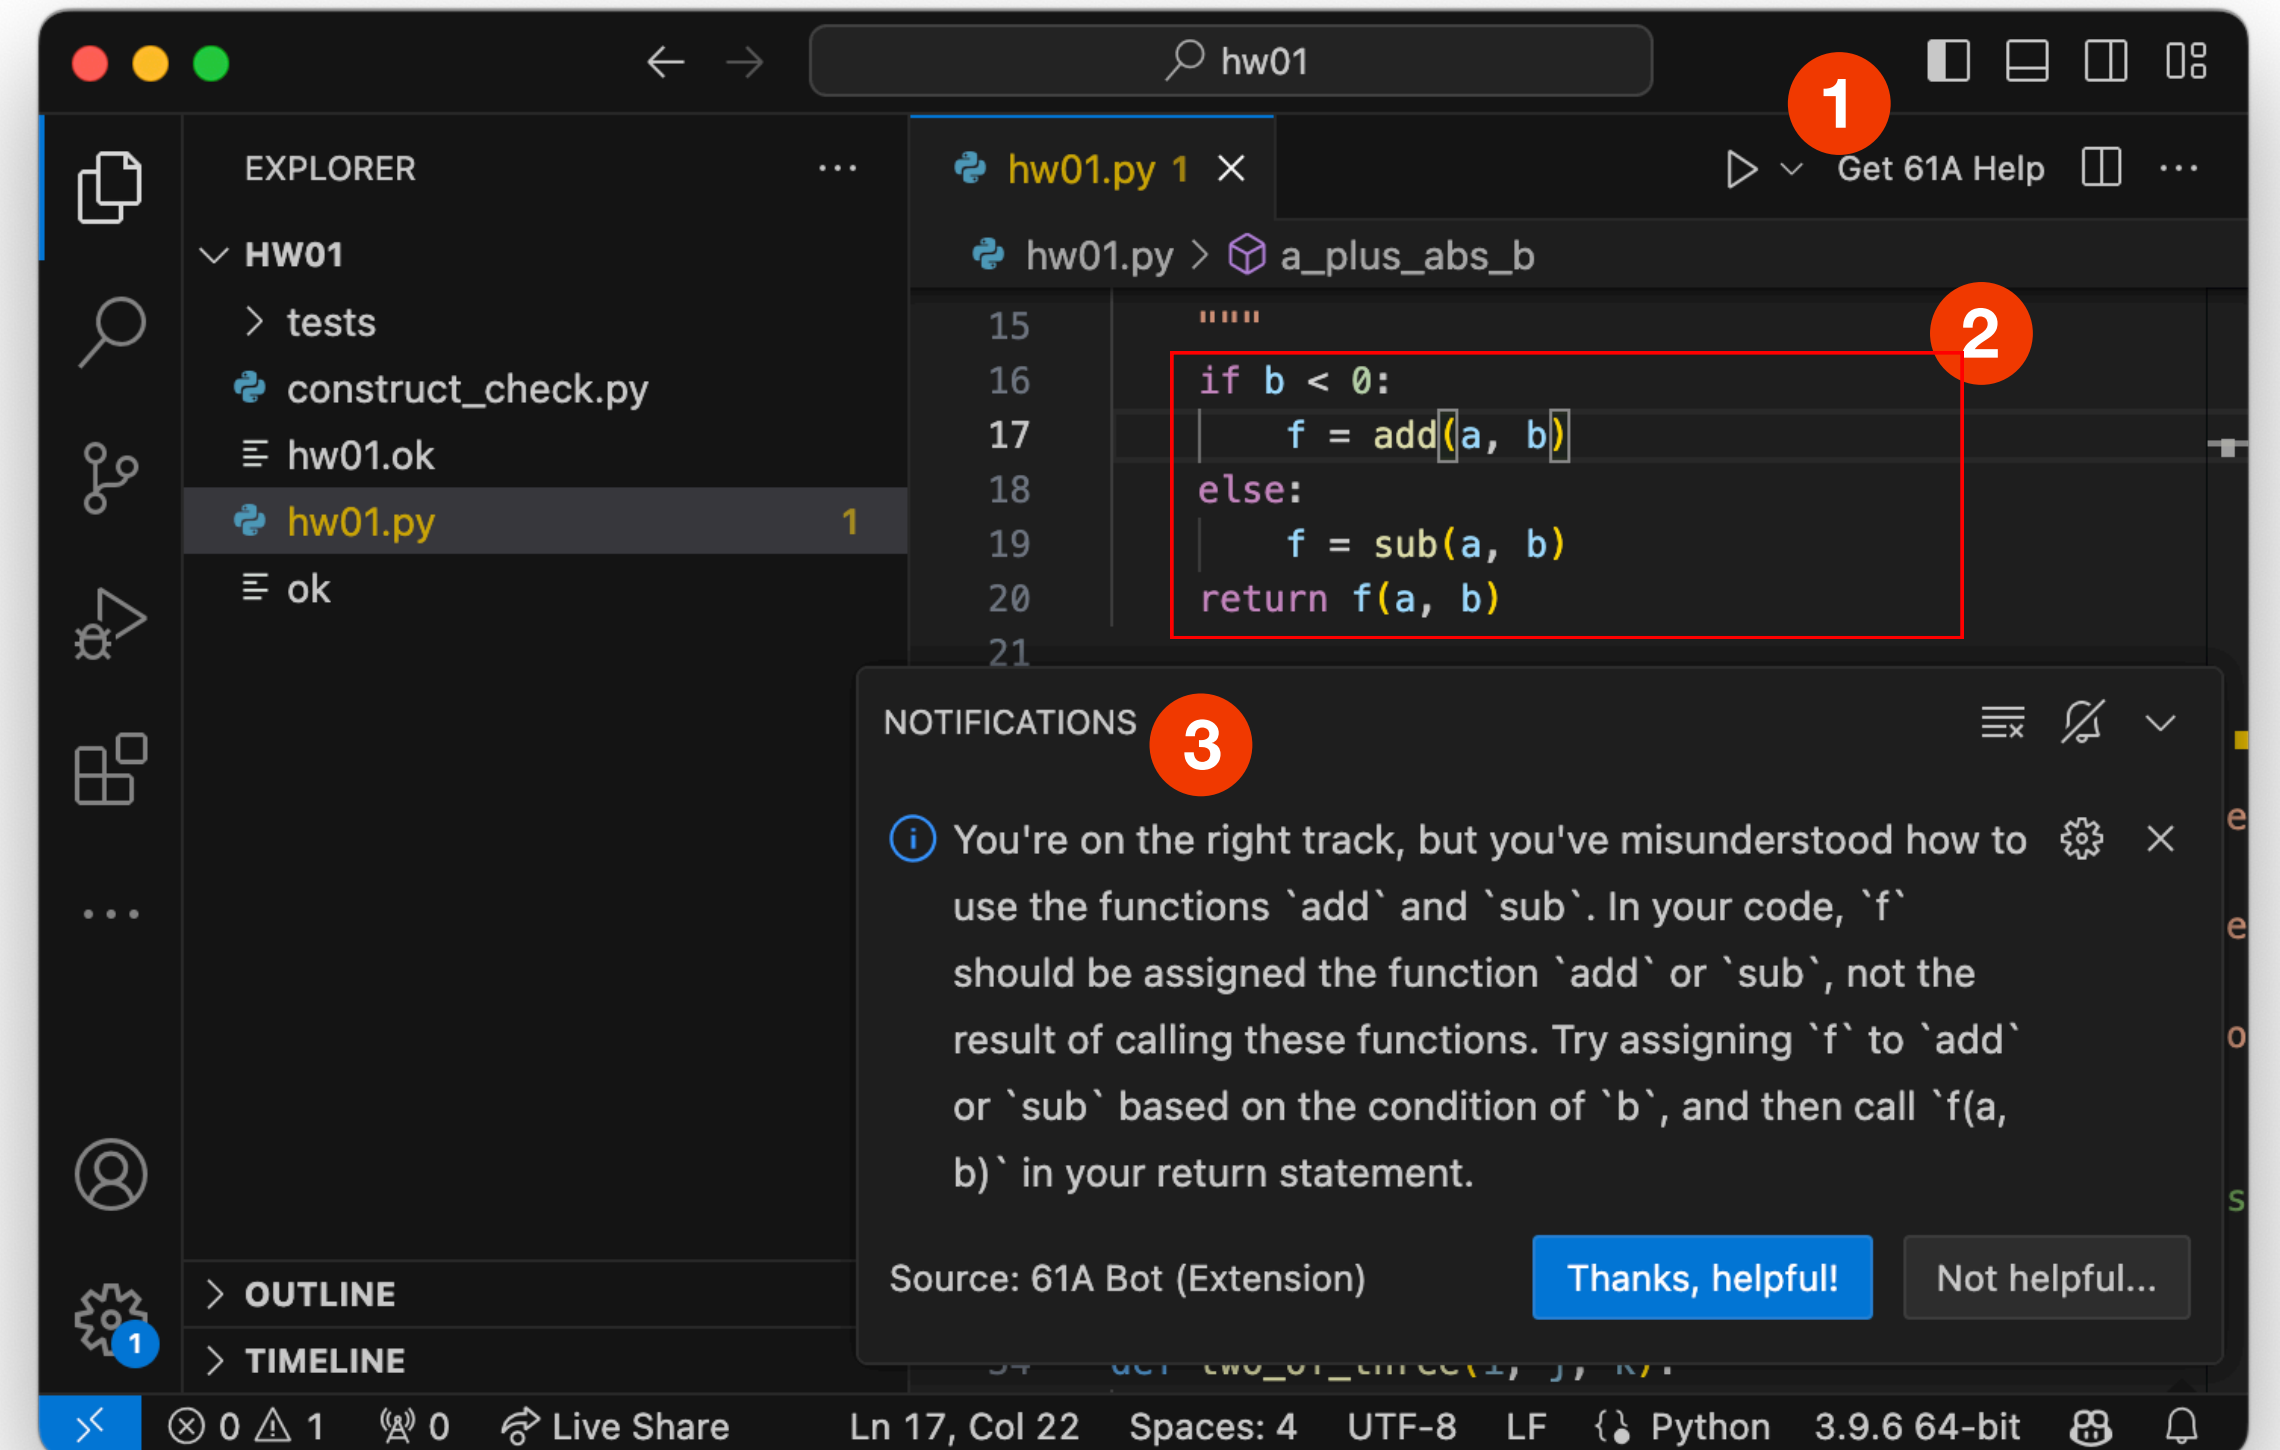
hw01

1

EXPLORER ...

HW01

tests

construct_check.py

hw01.ok

hw01.py 1

ok

hw01.py 1 ×

Get 61A Help

hw01.py > a_plus_abs_b

2

15 """
16 if b < 0:
17 f = add(a, b)
18 else:
19 f = sub(a, b)
20 return f(a, b)
21

NOTIFICATIONS

3

You're on the right track, but you've misunderstood how to use the functions `add` and `sub`. In your code, `f` should be assigned the function `add` or `sub`, not the result of calling these functions. Try assigning `f` to `add` or `sub` based on the condition of `b`, and then call `f(a, b)` in your return statement.

Source: 61A Bot (Extension)

Thanks, helpful!

Not helpful...

OUTLINE

TIMELINE

1

0 1 0 Live Share Ln 17, Col 22 Spaces: 4 UTF-8 LF { } Python 3.9.6 64-bit